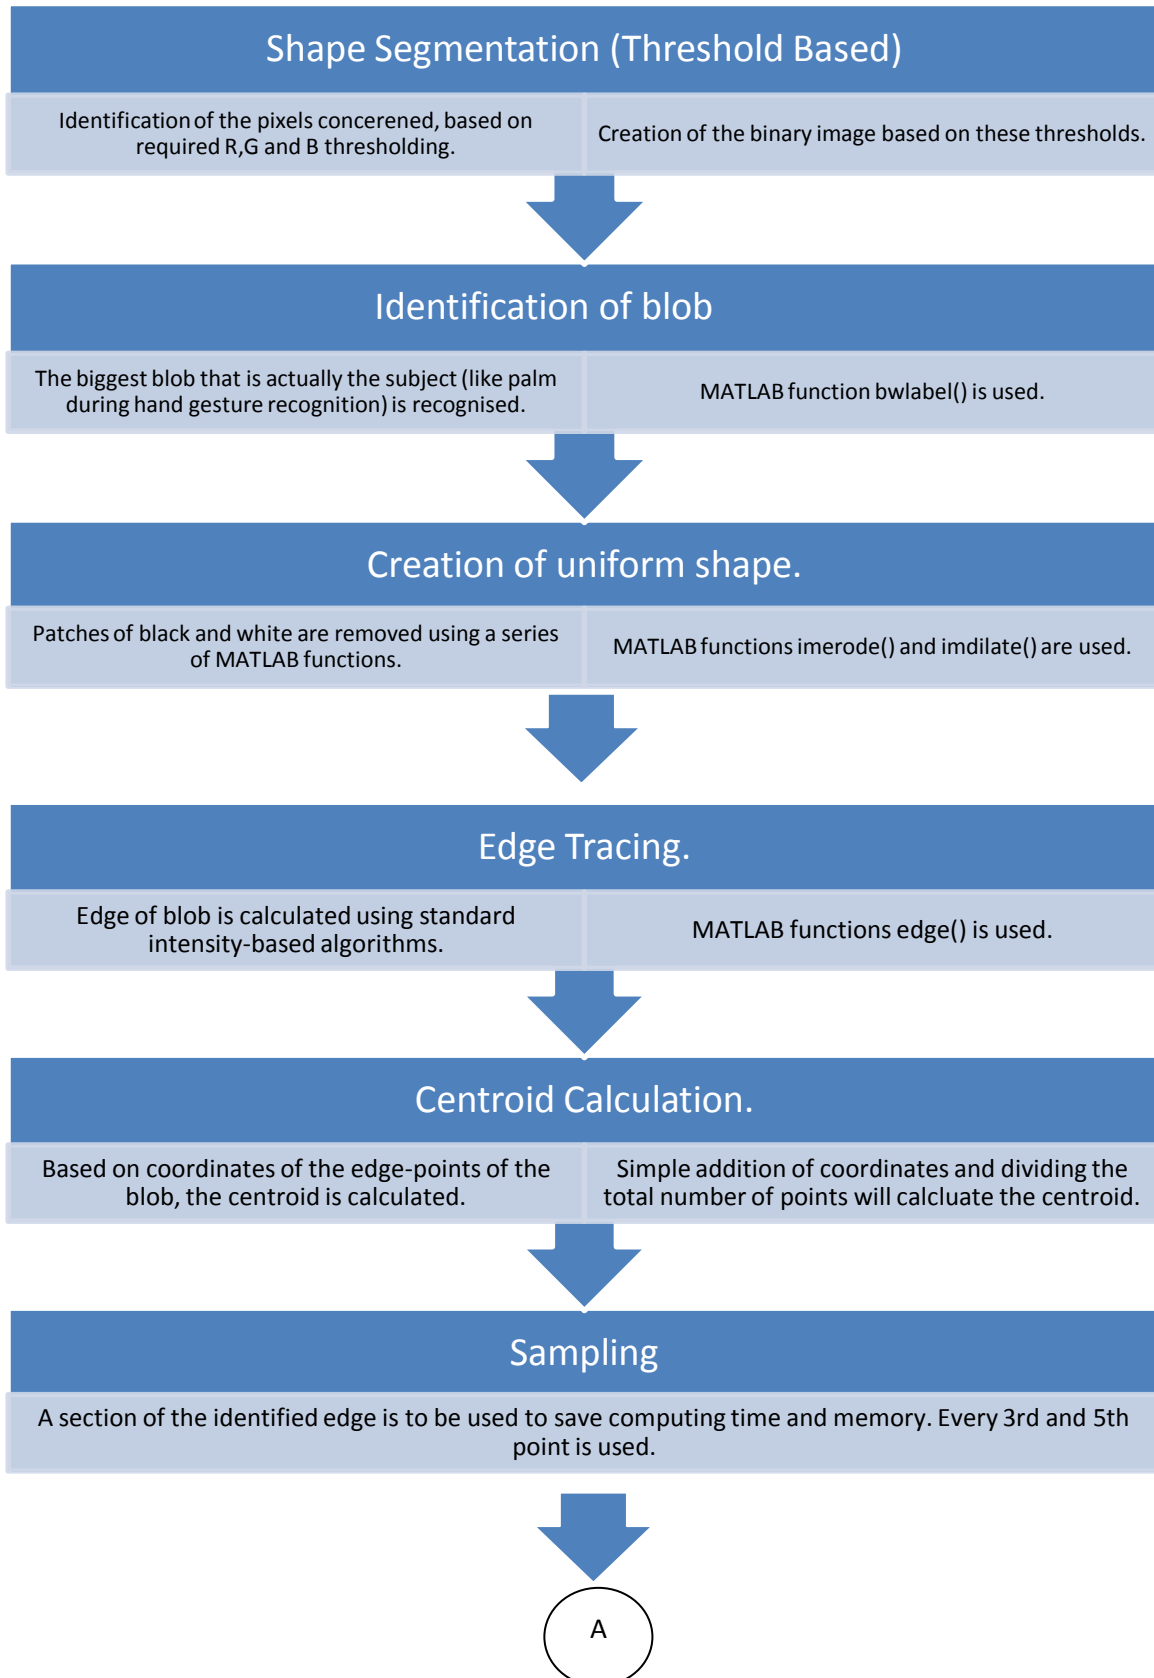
Shape Segmentation (Threshold Based)

Identification of the pixels concerened, based on required R,G and B thresholding.

Creation of the binary image based on these thresholds.

Identification of blob

The biggest blob that is actually the subject (like palm during hand gesture recognition) is recognised.

MATLAB function bwlabel() is used.

Creation of uniform shape.

Patches of black and white are removed using a series of MATLAB functions.

MATLAB functions imerode() and imdilate() are used.

Edge Tracing.

Edge of blob is calculated using standard intensity-based algorithms.

MATLAB functions edge() is used.

Centroid Calculation.

Based on coordinates of the edge-points of the blob, the centroid is calculated.

Simple addition of coordinates and dividing the total number of points will calcluate the centroid.

Sampling

A section of the identified edge is to be used to save computing time and memory. Every 3rd and 5th point is used.

A